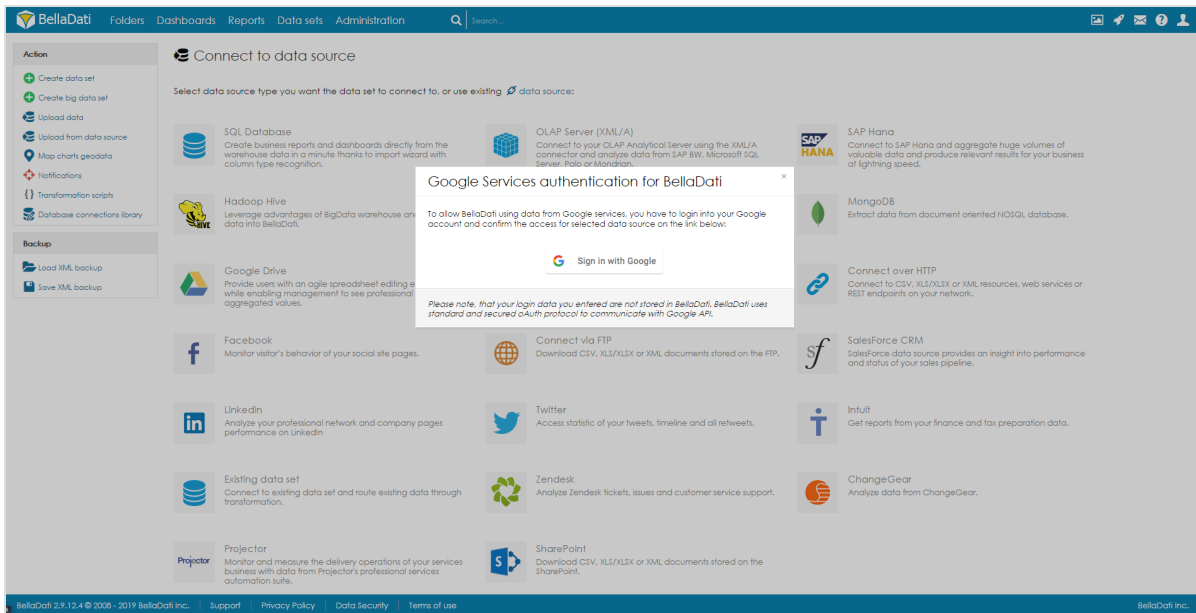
BellaDati Folders Dashboards Reports Data sets Administration Search...

Action
Create data set
Create big data set
Upload data
Upload from data source
Map charts geodata
Notifications
Transformation scripts
Database connections library

Backup
Load XML backup
Save XML backup

Connect to data source

Select data source type you want the data set to connect to, or use existing data source:

SQL Database
Create business reports and dashboards directly from the warehouse data in a minute thanks to import wizard with column type recognition.

OLAP Server (XML/A)
Connect to your OLAP Analytical Server using the XML/A connector and analyze data from SAP BW, Microsoft SQL Server, Palo or Mondrian.

SAP Hana
Connect to SAP Hana and aggregate huge volumes of valuable data and produce relevant results for your business at lightning speed.

Hadoop Hive
Leverage advantages of BigData warehouse and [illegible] data into BellaDati.

MongoDB
Extract data from document oriented NOSQL database.

Google Drive
Provide users with an agile spreadsheet editing e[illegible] while enabling management to see professional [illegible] aggregated values.

Connect over HTTP
Connect to CSV, XLS/XLSX or XML resources, web services or REST endpoints on your network.

Facebook
Monitor visitor's behavior of your social site pages.

Connect via FTP
Download CSV, XLS/XLSX or XML documents stored on the FTP.

SalesForce CRM
SalesForce data source provides an insight into performance and status of your sales pipeline.

LinkedIn
Analyze your professional network and company pages performance on LinkedIn

Twitter
Access statistic of your tweets, timeline and all retweets.

Intuit
Get reports from your finance and tax preparation data.

Existing data set
Connect to existing data set and route existing data through transformation.

Zendesk
Analyze Zendesk tickets, issues and customer service support.

ChangeGear
Analyze data from ChangeGear.

Projector
Monitor and measure the delivery operations of your services business with data from Projector's professional services automation suite.

SharePoint
Download CSV, XLS/XLSX or XML documents stored on the SharePoint.

Google Services authentication for BellaDati
×
To allow BellaDati using data from Google services, you have to login into your Google account and confirm the access for selected data source on the link below:

Sign in with Google

Please note, that your login data you entered are not stored in BellaDati. BellaDati uses standard and secured oAuth protocol to communicate with Google API.

BellaDati 2.9.12.4 © 2008 - 2019 BellaDati Inc. | Support | Privacy Policy | Data Security | Terms of use
BellaDati Inc.